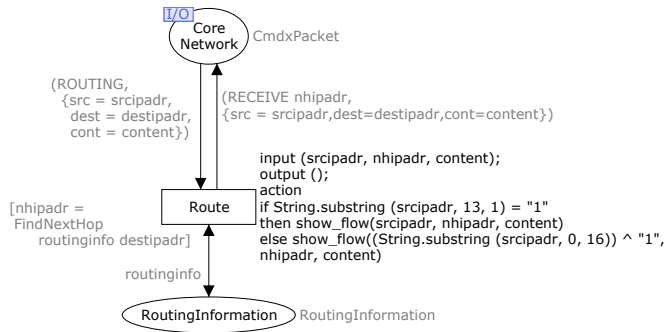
I/O

Core Network

CmdxPacket

(ROUTING, {src = srcipadr, dest = destipadr, cont = content})

(RECEIVE nhipadr, {src = srcipadr,dest=destipadr,cont=content})

input (srcipadr, nhipadr, content);
output ();
action
if String.substring (srcipadr, 13, 1) = "1"
then show_flow(srcipadr, nhipadr, content)
else show_flow((String.substring (srcipadr, 0, 16)) ^ "1", nhipadr, content)

[nhipadr = FindNextHop routinginfo destipadr]

Route

routinginfo

RoutingInformation

RoutingInformation